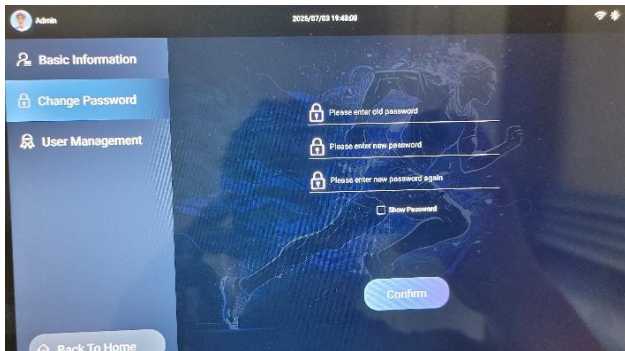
Admin

2025/07/03 19:48:09

Basic Information

Change Password

User Management

Please enter old password

Please enter new password

Please enter new password again

Show Password

Confirm

Back To Home